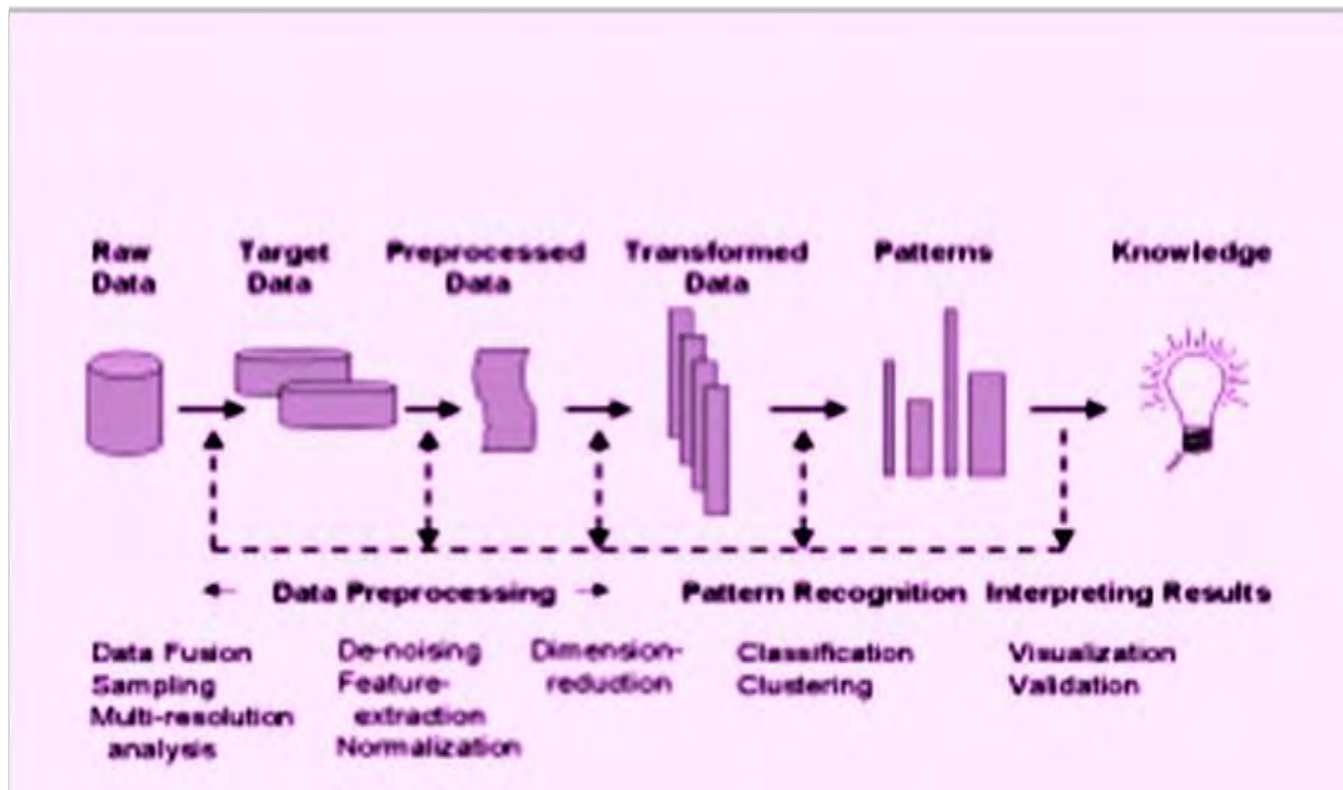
Raw Data

Target Data

Preprocessed Data

Transformed Data

Patterns

Knowledge

← Data Preprocessing →

Pattern Recognition

Interpreting Results

Data Fusion
Sampling
Multi-resolution analysis

De-noising
Feature-extraction
Normalization

Dimension-reduction

Classification
Clustering

Visualization
Validation